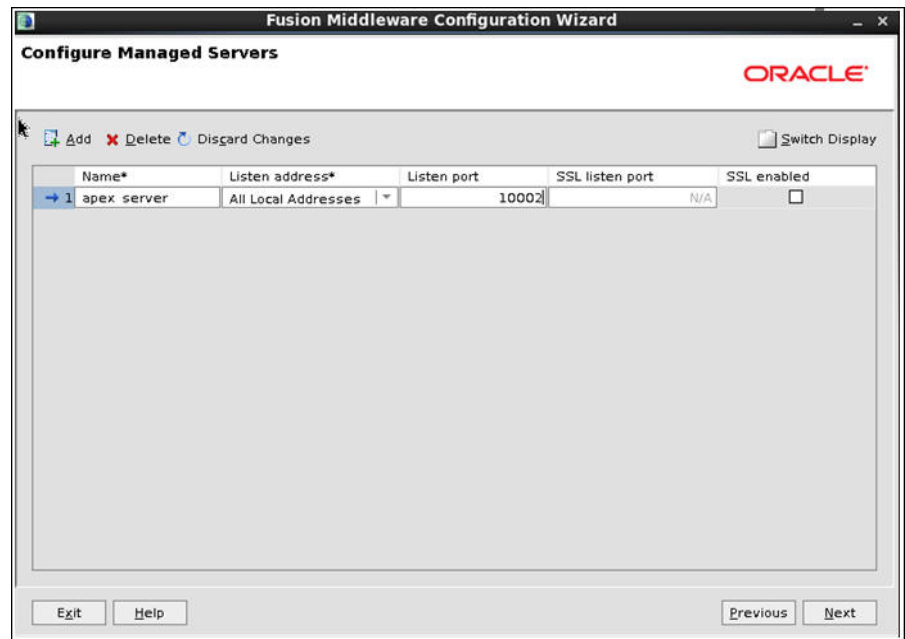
Fusion Middleware Configuration Wizard

Configure Managed Servers

ORACLE

Add  Delete  Discard Changes  Switch Display

| | Name* | Listen address* | Listen port | SSL listen port | SSL enabled |
|---|---|---|---|---|---|
| 1 | apex server | All Local Addresses | 10002 | N/A | ☐ |

Exit  Help  Previous  Next